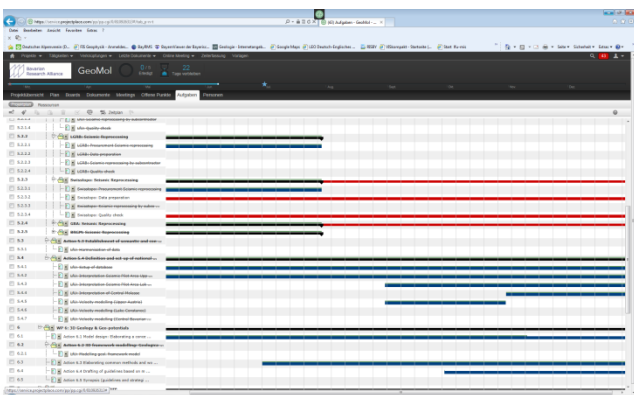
https://www.projectplace.com

Datei Bearbeiten Ansicht Favoriten Extras ?

Bavarian Research Alliance GeoMol

Projektübersicht Plan Boards Dokumente Meetings Offene Punkte Aufgaben Personen

Zeitplan

5.2.1.4 LfU: Quality check
5.2.2 LGRB: Seismic Reprocessing
5.2.2.1 LGRB: Procurement Seismic reprocessing
5.2.2.2 LGRB: Data preparation
5.2.2.3 LGRB: Seismic reprocessing by subcontractor
5.2.2.4 LGRB: Quality check
5.2.3 Swisstopo: Seismic Reprocessing
5.2.3.1 Swisstopo: Procurement Seismic reprocessing
5.2.3.2 Swisstopo: Data preparation
5.2.3.3 Swisstopo: Seismic reprocessing by subco...
5.2.3.4 Swisstopo: Quality check
5.2.4 GBA: Seismic Reprocessing
5.2.5 BRGM: Seismic Reprocessing
5.3 Action 5.3 Establishment of semantic and con...
5.3.1 LfU: Harmonization of data
5.4 Action 5.4 Definition and set up of national ...
5.4.1 LfU: Setup of database
5.4.2 LfU: Interpretation Seismic Pilot Area Lake ...
5.4.3 LfU: Interpretation Seismic Pilot Area ...
5.4.4 LfU: Interpretation of Central Molasse
5.4.5 LfU: Velocity modelling (Upper Austria)
5.4.6 LfU: Velocity modelling (Lake Constance)
5.4.7 LfU: Velocity modelling (Central Bavarian ...
6 WP 6: 3D Geology & Geo-potentials
6.1 Action 6.1 Model design: Elaborating a conce...
6.2 Action 6.2 3D framework modelling: Geologica...
6.2.1 LfU: Modelling geol. framework model
6.3 Action 6.3 Elaborating common methods and wo...
6.4 Action 6.4 Drafting of guidelines based on ...
6.5 Action 6.5 European guidelines and strategy ...